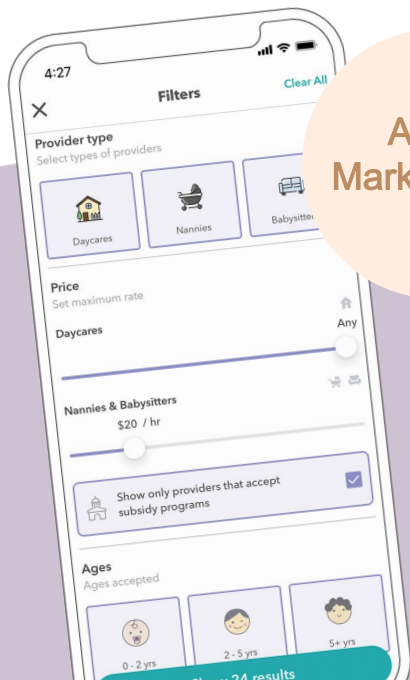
4:27

Filters

Clear All

Provider type
Select types of providers

Daycares

Nannies

Babysitters

Price
Set maximum rate

Daycares

Any

Nannies & Babysitters

$20 / hr

Show only providers that accept subsidy programs

Ages
Ages accepted

0 - 2 yrs

2 - 5 yrs

5+ yrs

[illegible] 24 results

A
Mark